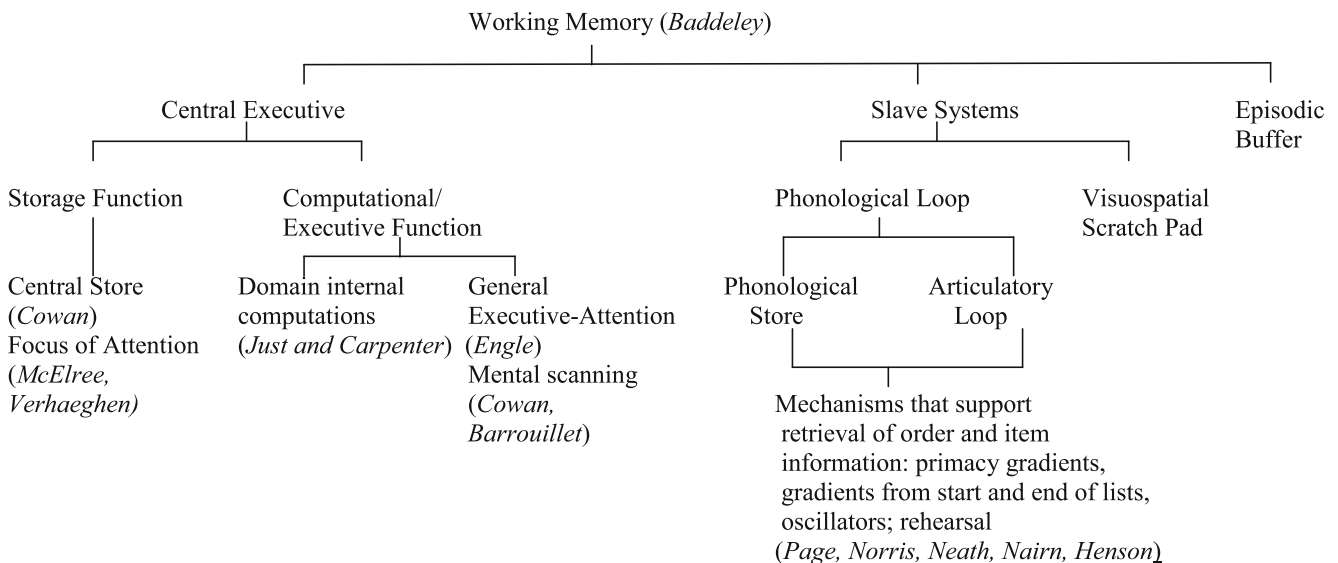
Working Memory (*Baddeley*)

Central Executive

Slave Systems

Episodic Buffer

Storage Function

Computational/ Executive Function

Phonological Loop

Visuospatial Scratch Pad

Central Store (*Cowan*)
Focus of Attention (*McElree, Verhaeghen)*

Domain internal computations (*Just and Carpenter*)

General Executive-Attention (*Engle*)
Mental scanning (*Cowan, Barrouillet*)

Phonological Store

Articulatory Loop

Mechanisms that support retrieval of order and item information: primacy gradients, gradients from start and end of lists, oscillators; rehearsal (*Page, Norris, Neath, Nairn, Henson*)